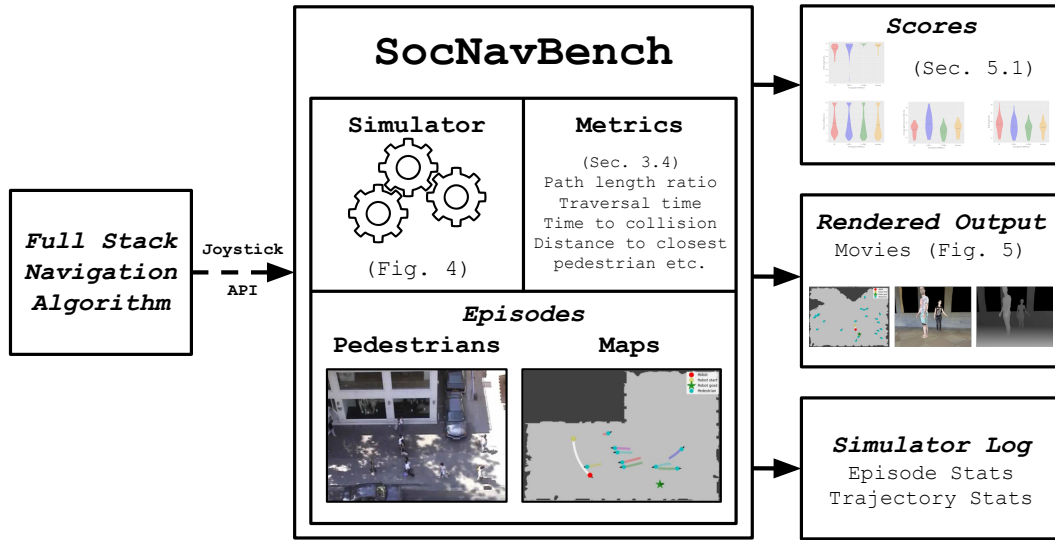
Full Stack Navigation Algorithm

Joystick API

SocNavBench

Simulator

(Fig. 4)

Metrics

(Sec. 3.4)
Path length ratio
Traversal time
Time to collision
Distance to closest pedestrian etc.

Episodes

Pedestrians

Maps

Scores

(Sec. 5.1)

Rendered Output

Movies (Fig. 5)

Simulator Log

Episode Stats
Trajectory Stats